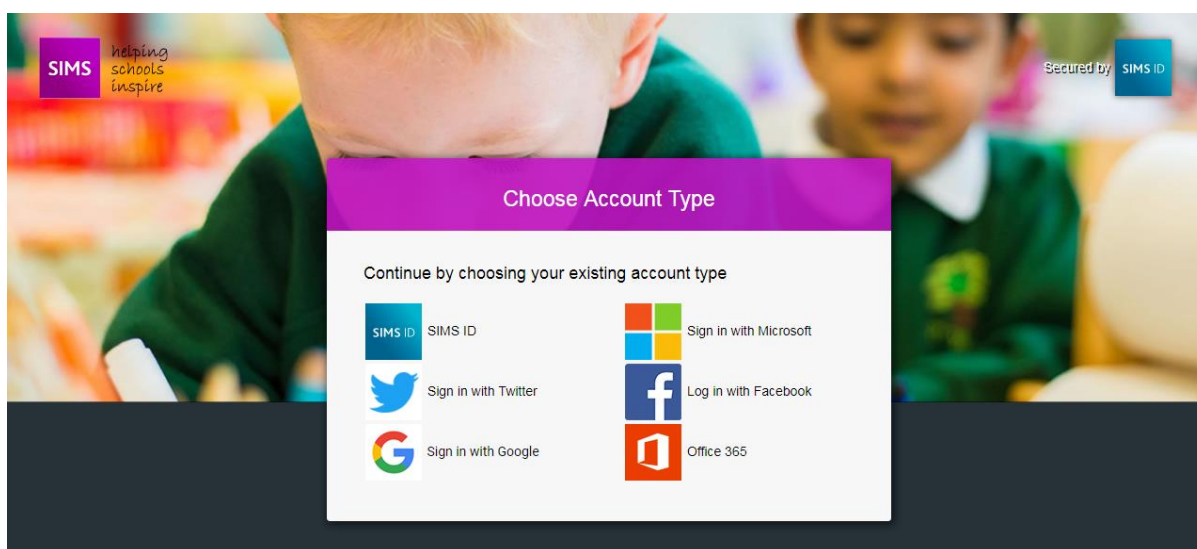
SIMS helping schools inspire

Secured by SIMS ID

Choose Account Type

Continue by choosing your existing account type

SIMS ID SIMS ID

Sign in with Microsoft

Sign in with Twitter

Log in with Facebook

Sign in with Google

Office 365